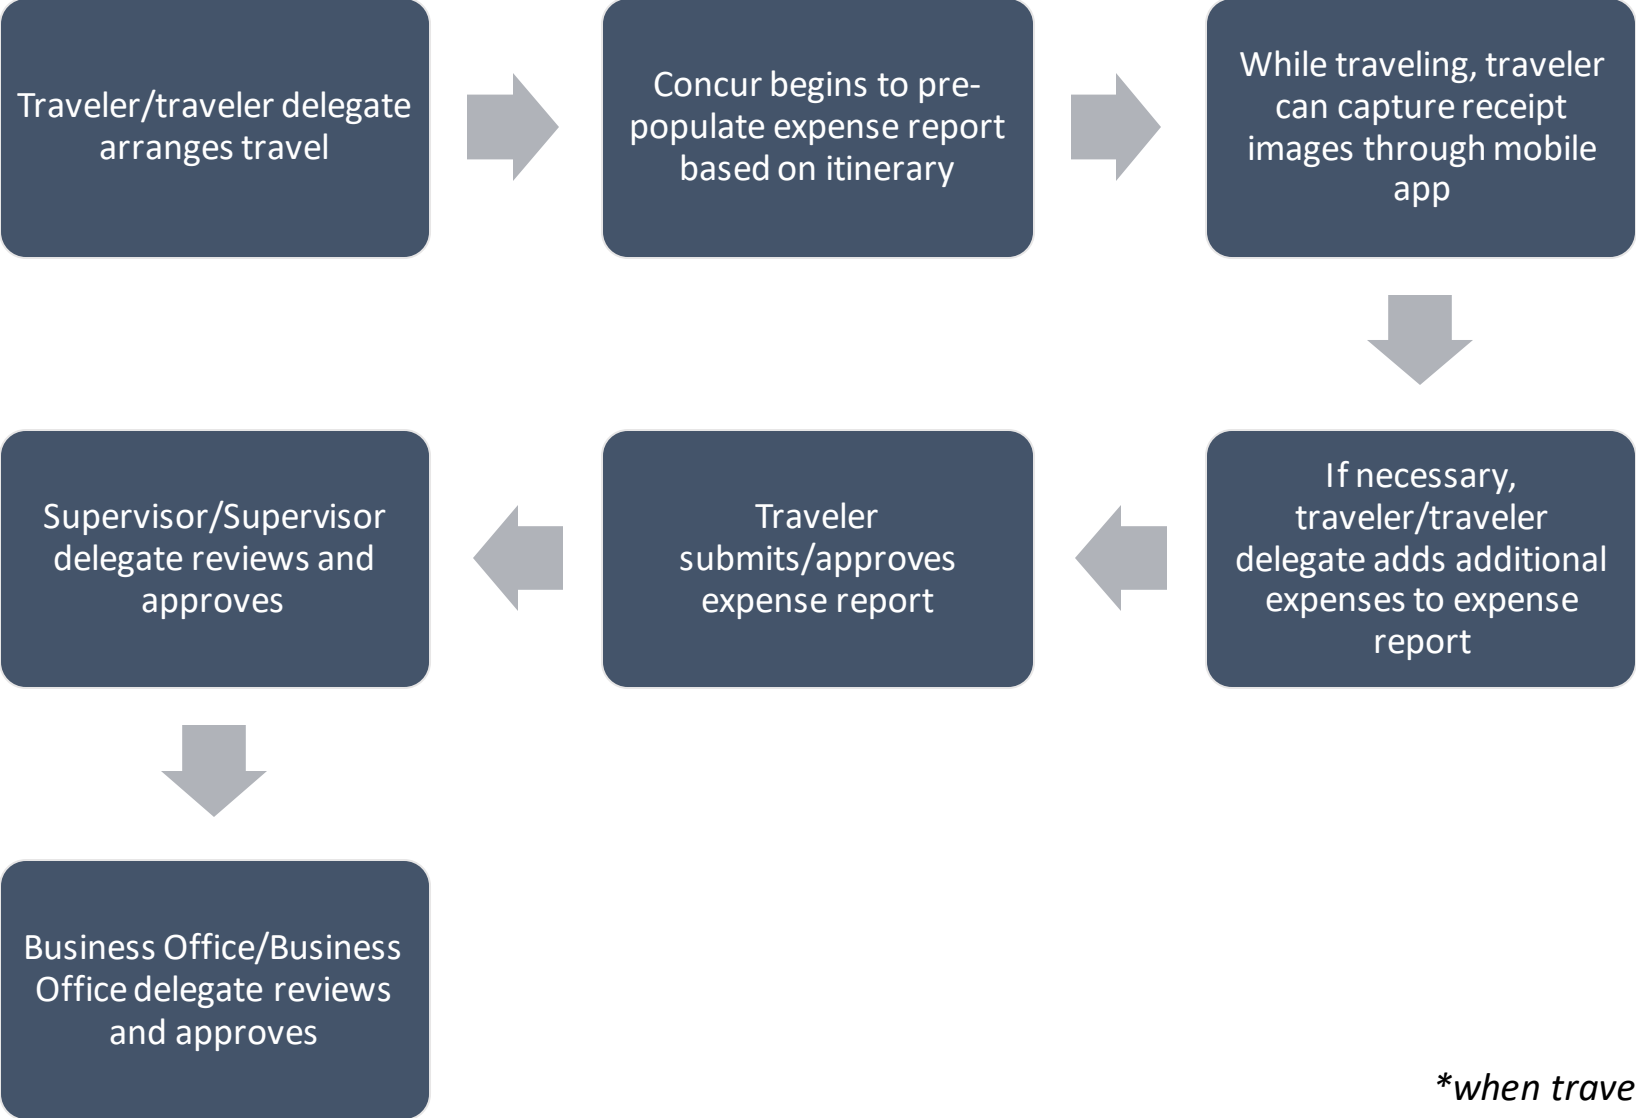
Traveler/traveler delegate arranges travel

Concur begins to pre-populate expense report based on itinerary

While traveling, traveler can capture receipt images through mobile app

If necessary, traveler/traveler delegate adds additional expenses to expense report

Traveler submits/approves expense report

Supervisor/Supervisor delegate reviews and approves

Business Office/Business Office delegate reviews and approves

*when trave